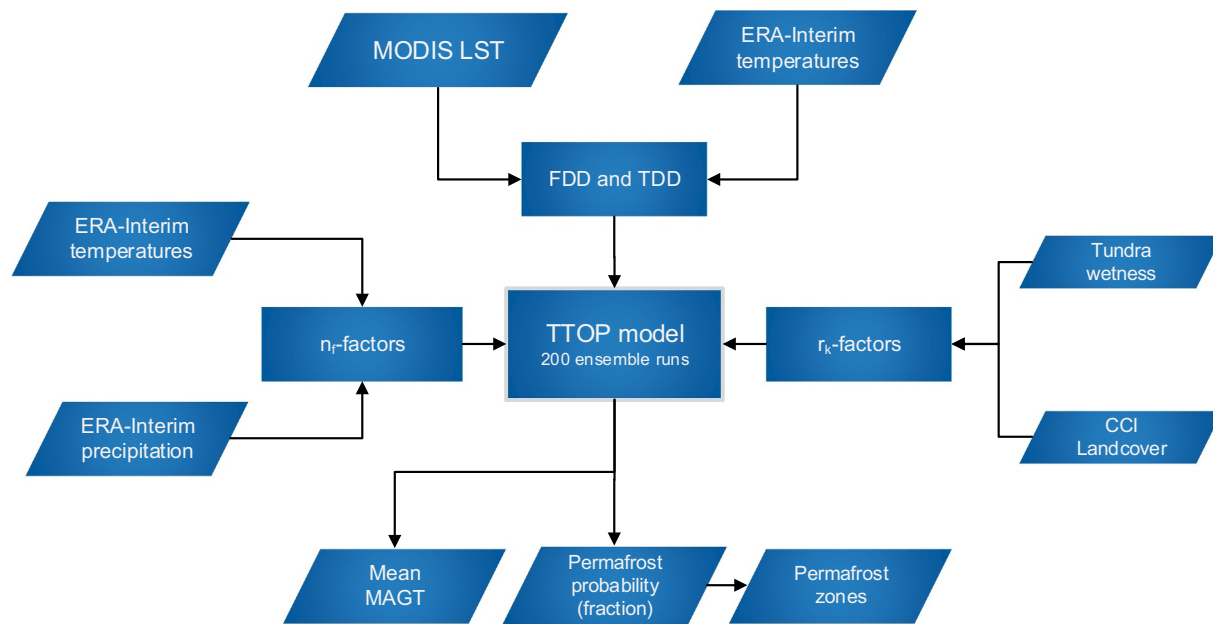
MODIS LST

ERA-Interim temperatures

FDD and TDD

ERA-Interim temperatures

Tundra wetness

$n_f$-factors

TTOP model
200 ensemble runs

$r_k$-factors

ERA-Interim precipitation

CCI Landcover

Mean MAGT

Permafrost probability (fraction)

Permafrost zones